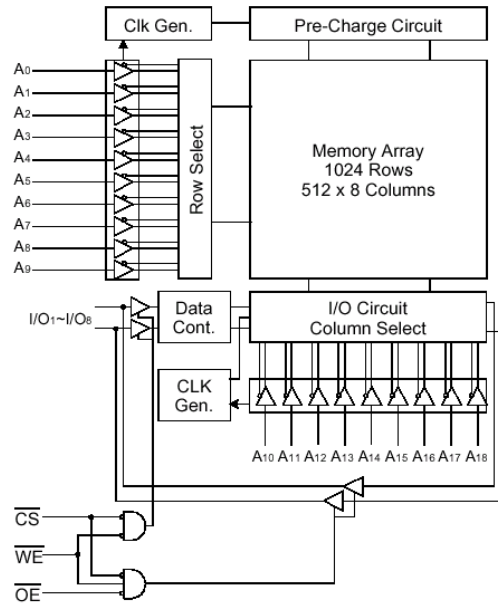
Clk Gen.

Pre-Charge Circuit

$A_0$
$A_1$
$A_2$
$A_3$
$A_4$
$A_5$
$A_6$
$A_7$
$A_8$
$A_9$

Row Select

Memory Array
1024 Rows
512 x 8 Columns

$I/O_1$~$I/O_8$

Data Cont.

I/O Circuit
Column Select

CLK Gen.

$A_{10}$ $A_{11}$ $A_{12}$ $A_{13}$ $A_{14}$ $A_{15}$ $A_{16}$ $A_{17}$ $A_{18}$

$\overline{CS}$
$\overline{WE}$
$\overline{OE}$